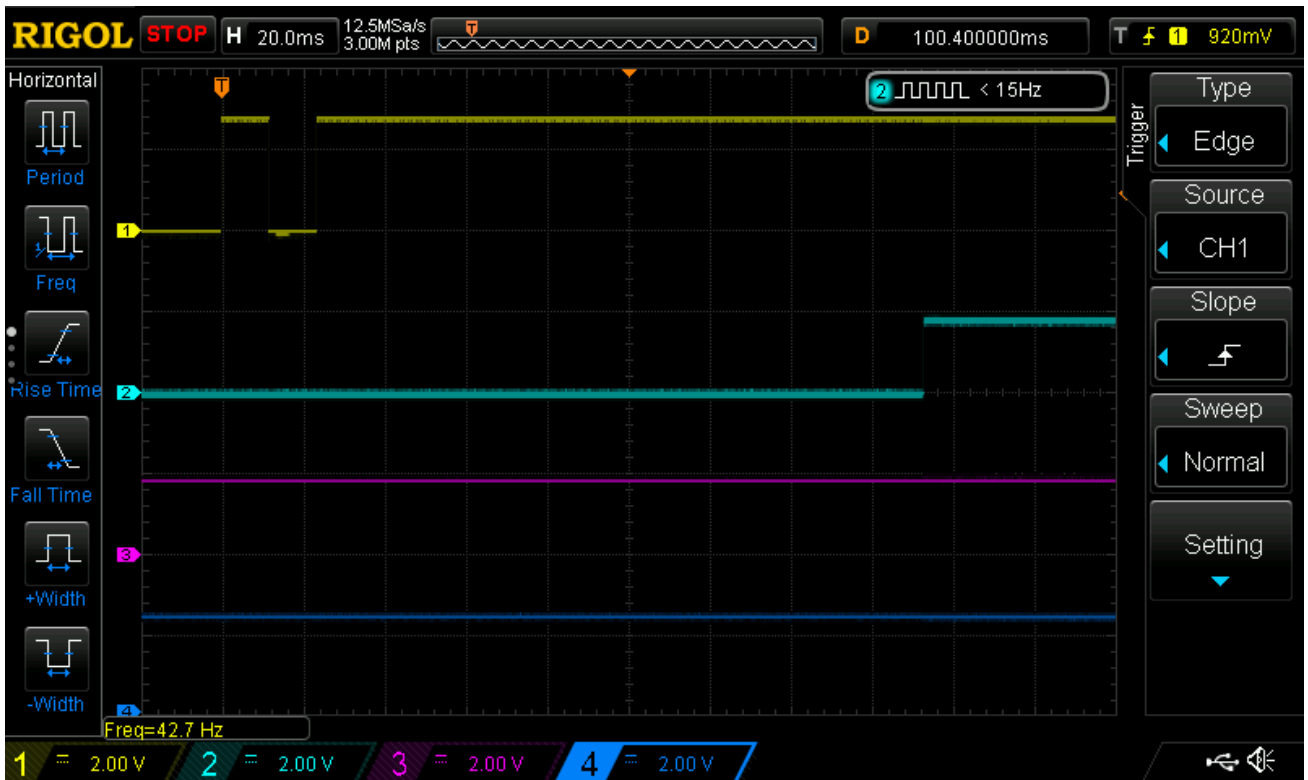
RIGOL STOP H 20.0ms 12.5MSa/s 3.00M pts T D 100.400000ms T 1 920mV

Horizontal
Period
Freq
Rise Time
Fall Time
+Width
-Width

T
2 < 15Hz
1
2
3
4
Freq=42.7 Hz

Trigger
Type
Edge
Source
CH1
Slope
Sweep
Normal
Setting

1 2.00 V 2 2.00 V 3 2.00 V 4 2.00 V